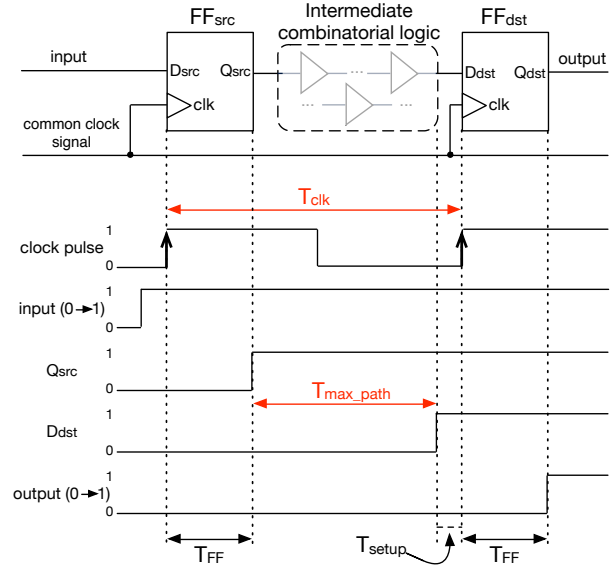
$FF_{src}$

Intermediate combinatorial logic

$FF_{dst}$

input

$D_{src}$

$Q_{src}$

$D_{dst}$

$Q_{dst}$

output

clk

clk

common clock signal

$T_{clk}$

clock pulse

1

0

input (0→1)

1

0

$Q_{src}$

1

0

$T_{max\_path}$

$D_{dst}$

1

0

output (0→1)

1

0

$T_{FF}$

$T_{setup}$

$T_{FF}$